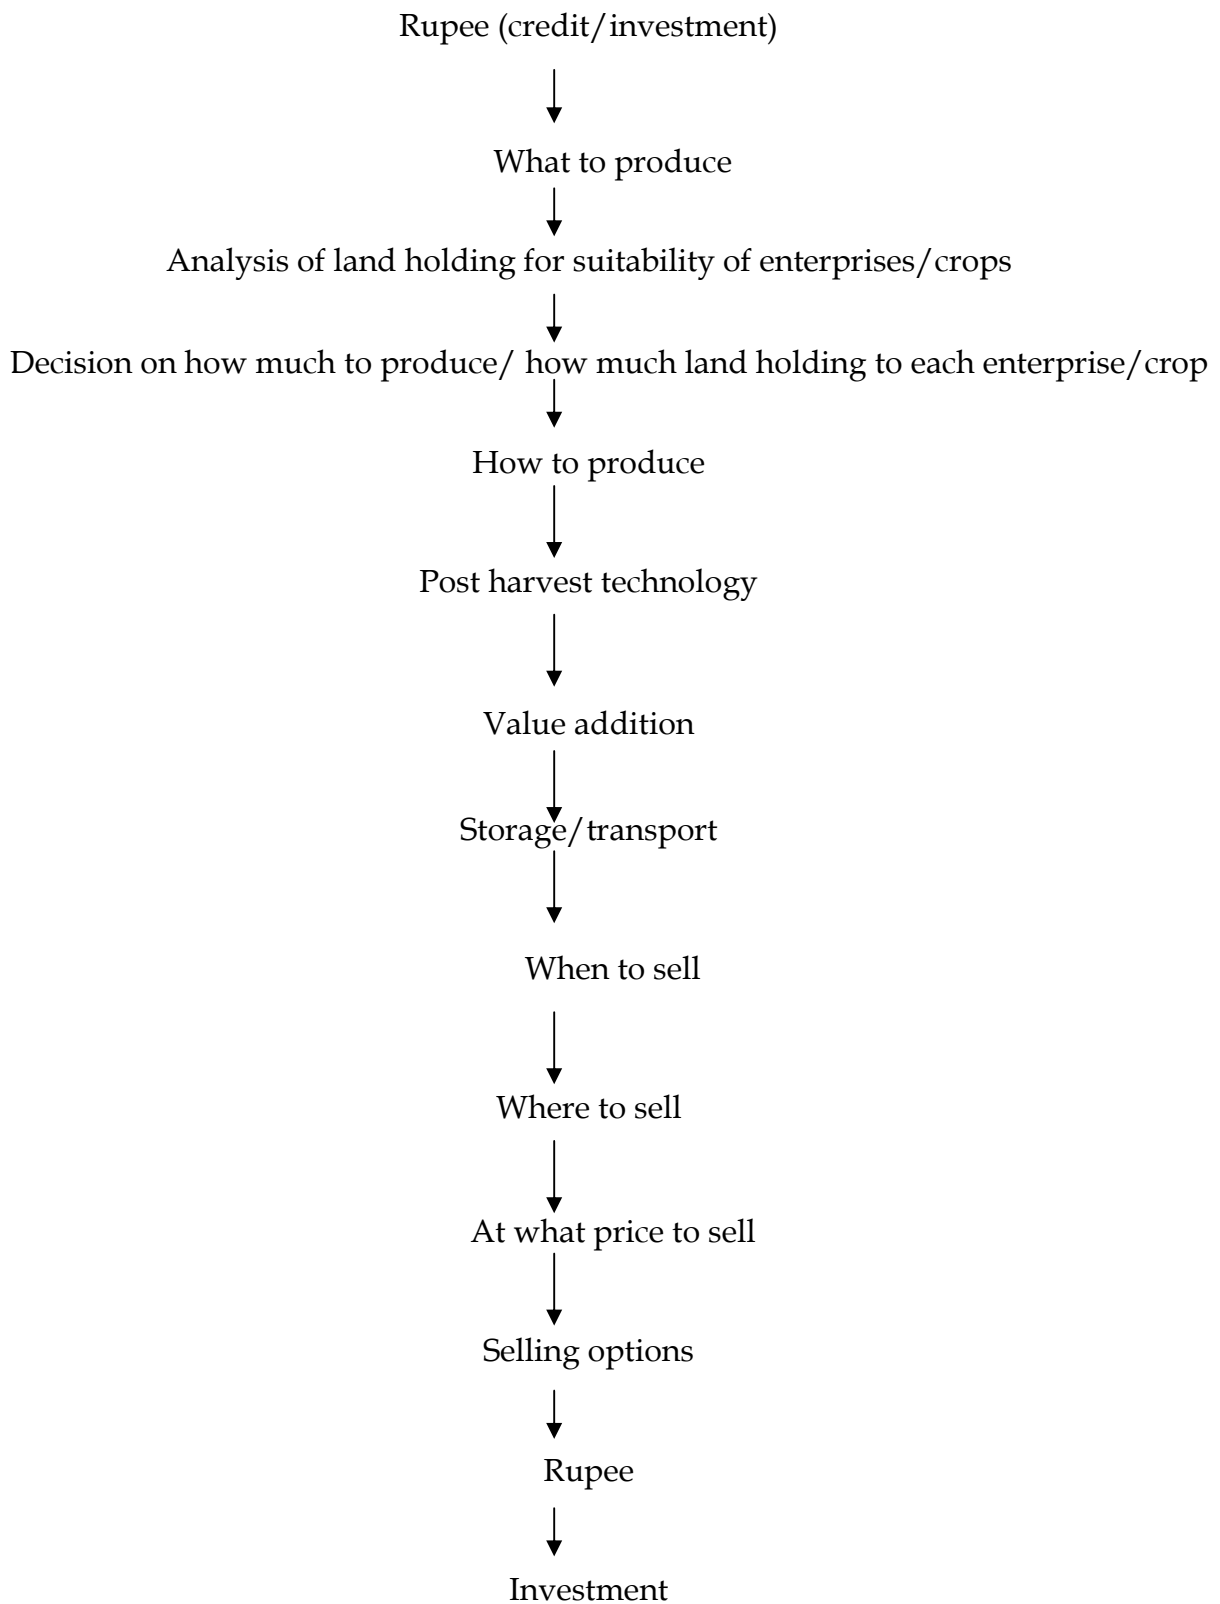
Rupee (credit/investment)

What to produce

Analysis of land holding for suitability of enterprises/crops

Decision on how much to produce/ how much land holding to each enterprise/crop

How to produce

Post harvest technology

Value addition

Storage/transport

When to sell

Where to sell

At what price to sell

Selling options

Rupee

Investment